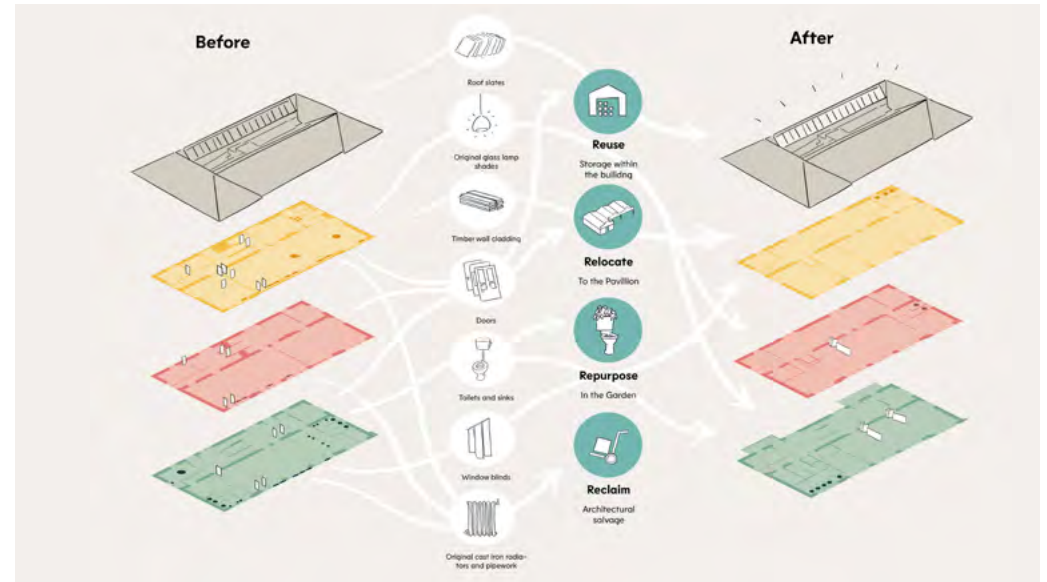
Before

After

Roof slates

Original glass lamp shades

Timber wall cladding

Doors

Toilets and sinks

Window blinds

Original cast iron radiators and pipework

Reuse
Storage within the building

Relocate
To the Pavillion

Repurpose
In the Garden

Reclaim
Architectural salvage